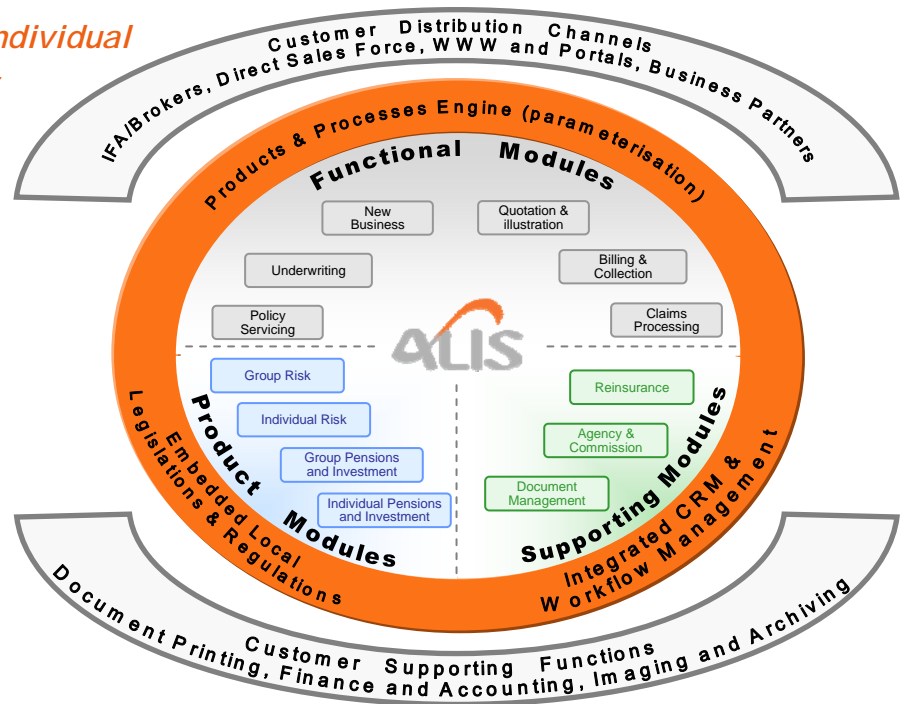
ndividual

Customer Distribution Channels
IFA/Brokers, Direct Sales Force, WWW and Portals, Business Partners

Products & Processes Engine (parameterisation)

Functional Modules

New Business

Quotation & illustration

Underwriting

Billing & Collection

Policy Servicing

Claims Processing

ALIS

Group Risk

Individual Risk

Group Pensions and Investment

Individual Pensions and Investment

Product Modules

Reinsurance

Agency & Commission

Document Management

Supporting Modules

Embedded Local Legislations & Regulations

Integrated CRM & Workflow Management

Customer Supporting Functions
Document Printing, Finance and Accounting, Imaging and Archiving